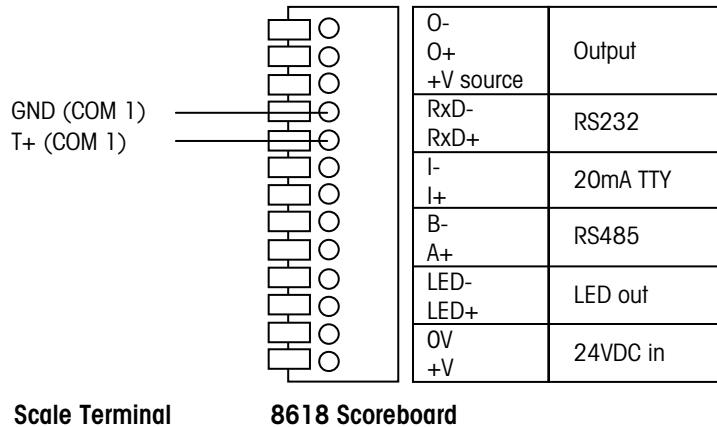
GND (COM 1)
T+ (COM 1)

| O-<br>O+<br>+V source | Output |
|---|---|
| RxD-<br>RxD+ | RS232 |
| I-<br>I+ | 20mA TTY |
| B-<br>A+ | RS485 |
| LED-<br>LED+ | LED out |
| 0V<br>+V | 24VDC in |

Scale Terminal

8618 Scoreboard